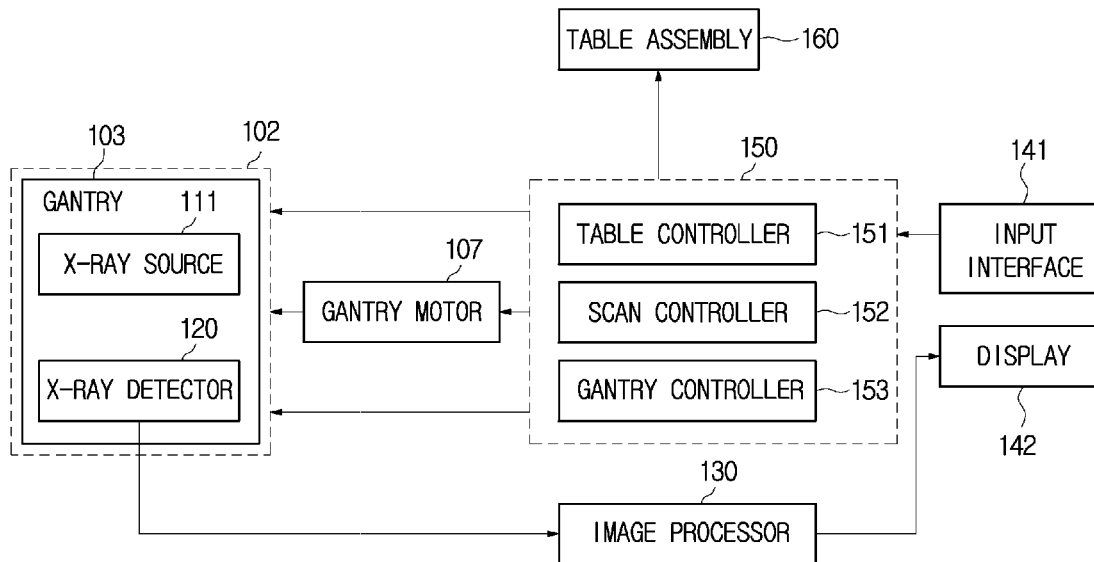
TABLE ASSEMBLY 160

103 102

GANTRY 111

X-RAY SOURCE

120

X-RAY DETECTOR

107

GANTRY MOTOR

150

TABLE CONTROLLER 151

SCAN CONTROLLER 152

GANTRY CONTROLLER 153

141

INPUT INTERFACE

DISPLAY

142

130

IMAGE PROCESSOR